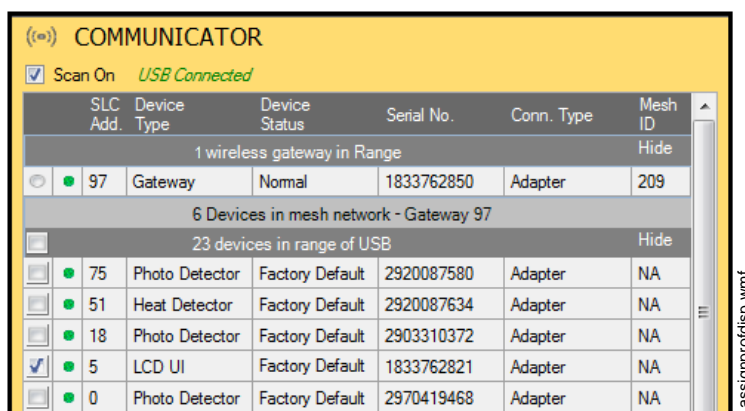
COMMUNICATOR

Scan On USB Connected

| | | SLC Add. | Device Type | Device Status | Serial No. | Conn. Type | Mesh ID |
|---|---|---|---|---|---|---|---|
| 1 wireless gateway in Range | | | | | | | Hide |
| | | 97 | Gateway | Normal | 1833762850 | Adapter | 209 |
| 6 Devices in mesh network - Gateway 97 | | | | | | | |
| 23 devices in range of USB | | | | | | | Hide |
| | | 75 | Photo Detector | Factory Default | 2920087580 | Adapter | NA |
| | | 51 | Heat Detector | Factory Default | 2920087634 | Adapter | NA |
| | | 18 | Photo Detector | Factory Default | 2903310372 | Adapter | NA |
| | | 5 | LCD UI | Factory Default | 1833762821 | Adapter | NA |
| | | 0 | Photo Detector | Factory Default | 2970419468 | Adapter | NA |

assignprofdisp.wmf